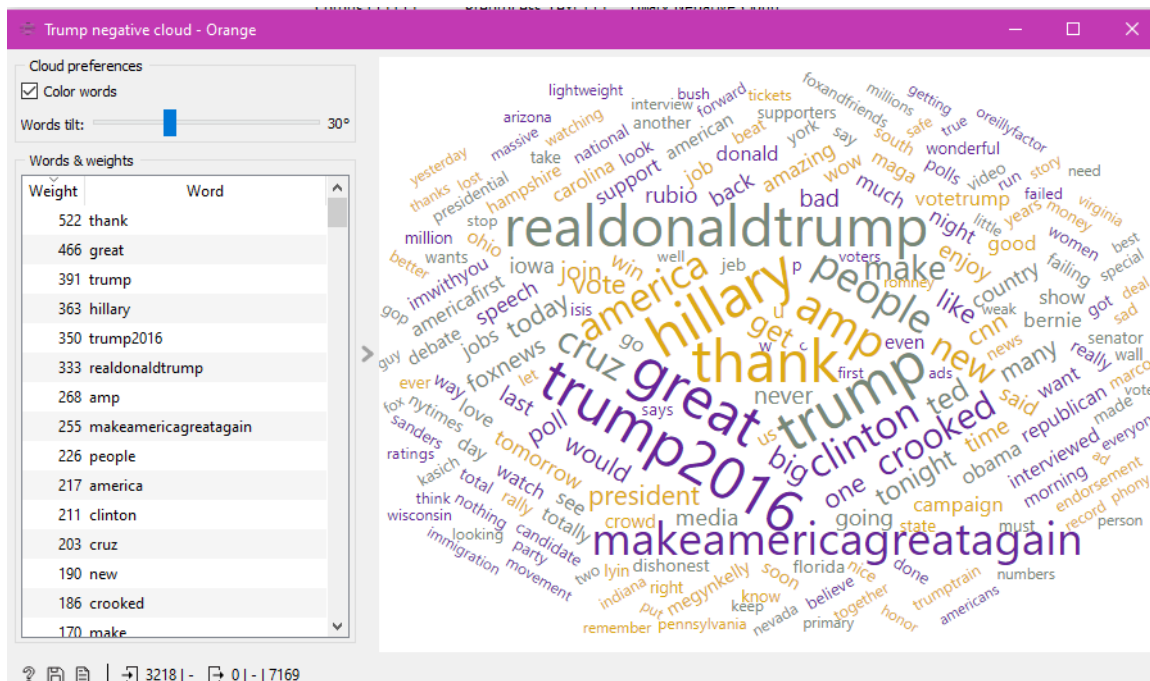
Trump negative cloud - Orange

Cloud preferences
☑ Color words
Words tilt: 30°

Words & weights

| Weight | Word |
|---|---|
| 522 | thank |
| 466 | great |
| 391 | trump |
| 363 | hillary |
| 350 | trump2016 |
| 333 | realdonaldtrump |
| 268 | amp |
| 255 | makeamericagreatagain |
| 226 | people |
| 217 | america |
| 211 | clinton |
| 203 | cruz |
| 190 | new |
| 186 | crooked |
| 170 | make |

realdonaldtrump hillary thank great trump trump2016 makeamericagreatagain amp people america clinton cruz new crooked make vote join get tonight ted president would poll big one foxnews today iowa speech rubio bad back job support donald amazing wow much night votetrump enjoy good country like cnn many show bernie time said obama republican want interviewed really morning campaign going media never go crowd tomorrow watch see totally last love day jobs debate americafirst imwithyou ohio million stop presidential thanks lost yesterday massive arizona watching national look lightweight interview bush forward another american beat tickets supporters york say foxandfriends millions getting south safe true oreillyfactor maga polls wonderful video run story failed need years money virginia little women best special failing got deal sad senator wall marco made everyone ad endorsement phony record person must numbers done trumptrain americans state honor together nice believe florida primary nevada keep know soon megynkelly pennsylvania right put remember indiana lyin dishonest two movement candidate party rally nothing looking immigration wisconsin think total kasich ratings sanders nytimes fox ever way guy gop better wants well jeb isis p u w c voters romney weak even first ads news says us let